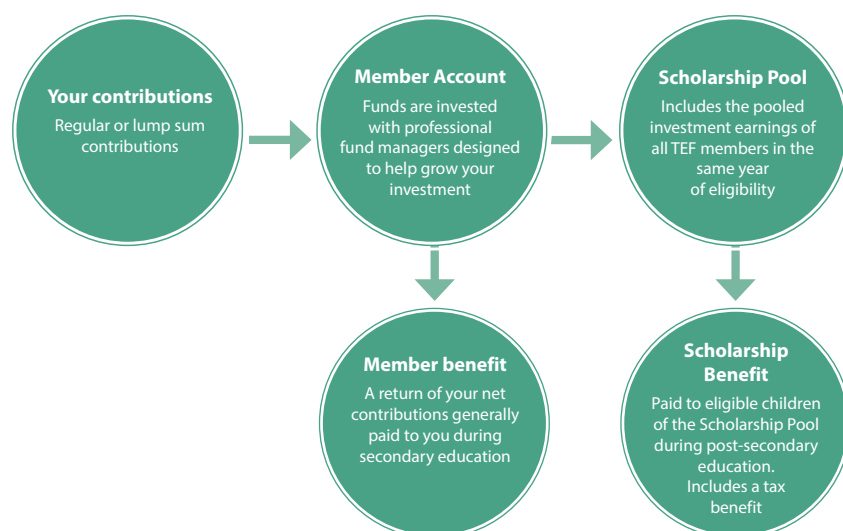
Your contributions
Regular or lump sum contributions

Member Account
Funds are invested with professional fund managers designed to help grow your investment

Scholarship Pool
Includes the pooled investment earnings of all TEF members in the same year of eligibility

Member benefit
A return of your net contributions generally paid to you during secondary education

Scholarship Benefit
Paid to eligible children of the Scholarship Pool during post-secondary education.
Includes a tax benefit